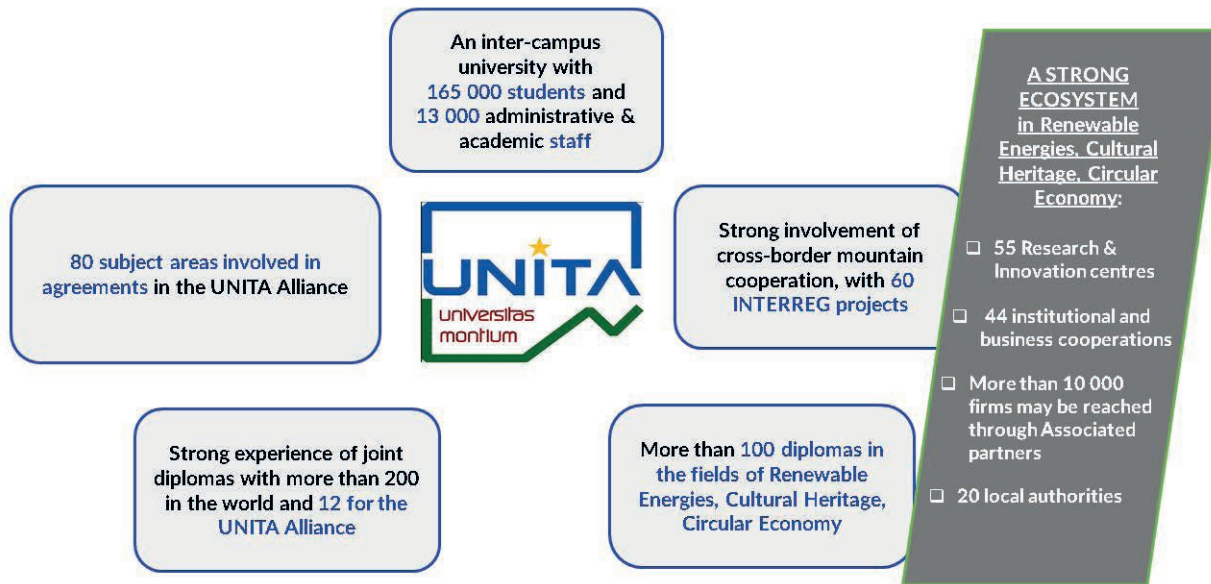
An inter-campus university with 165 000 students and 13 000 administrative & academic staff

80 subject areas involved in agreements in the UNITA Alliance

UNITA
universitas montium

Strong involvement of cross-border mountain cooperation, with 60 INTERREG projects

Strong experience of joint diplomas with more than 200 in the world and 12 for the UNITA Alliance

More than 100 diplomas in the fields of Renewable Energies, Cultural Heritage, Circular Economy

A STRONG ECOSYSTEM in Renewable Energies, Cultural Heritage, Circular Economy:

- 55 Research & Innovation centres
- 44 institutional and business cooperations
- More than 10 000 firms may be reached through Associated partners
- 20 local authorities